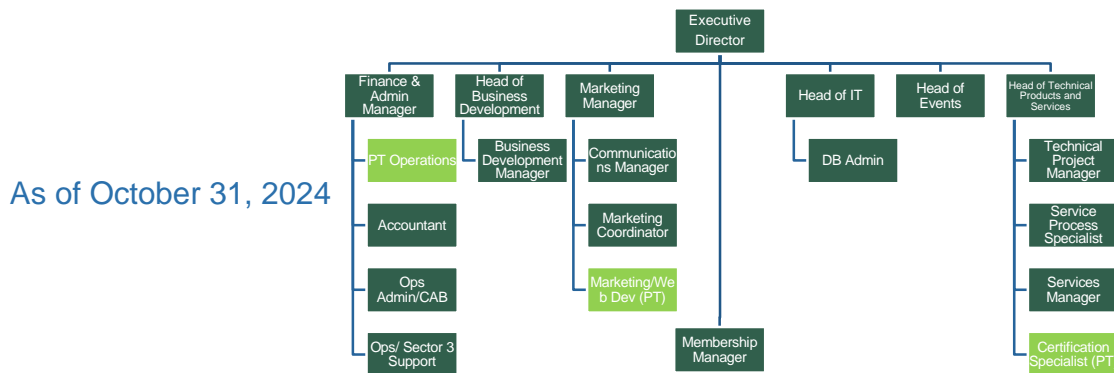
As of October 31, 2024

Executive Director

Finance & Admin Manager

PT Operations

Accountant

Ops Admin/CAB

Ops/ Sector 3 Support

Head of Business Development

Business Development Manager

Marketing Manager

Communications Manager

Marketing Coordinator

Marketing/Web Dev (PT)

Membership Manager

Head of IT

DB Admin

Head of Events

Head of Technical Products and Services

Technical Project Manager

Service Process Specialist

Services Manager

Certification Specialist (PT